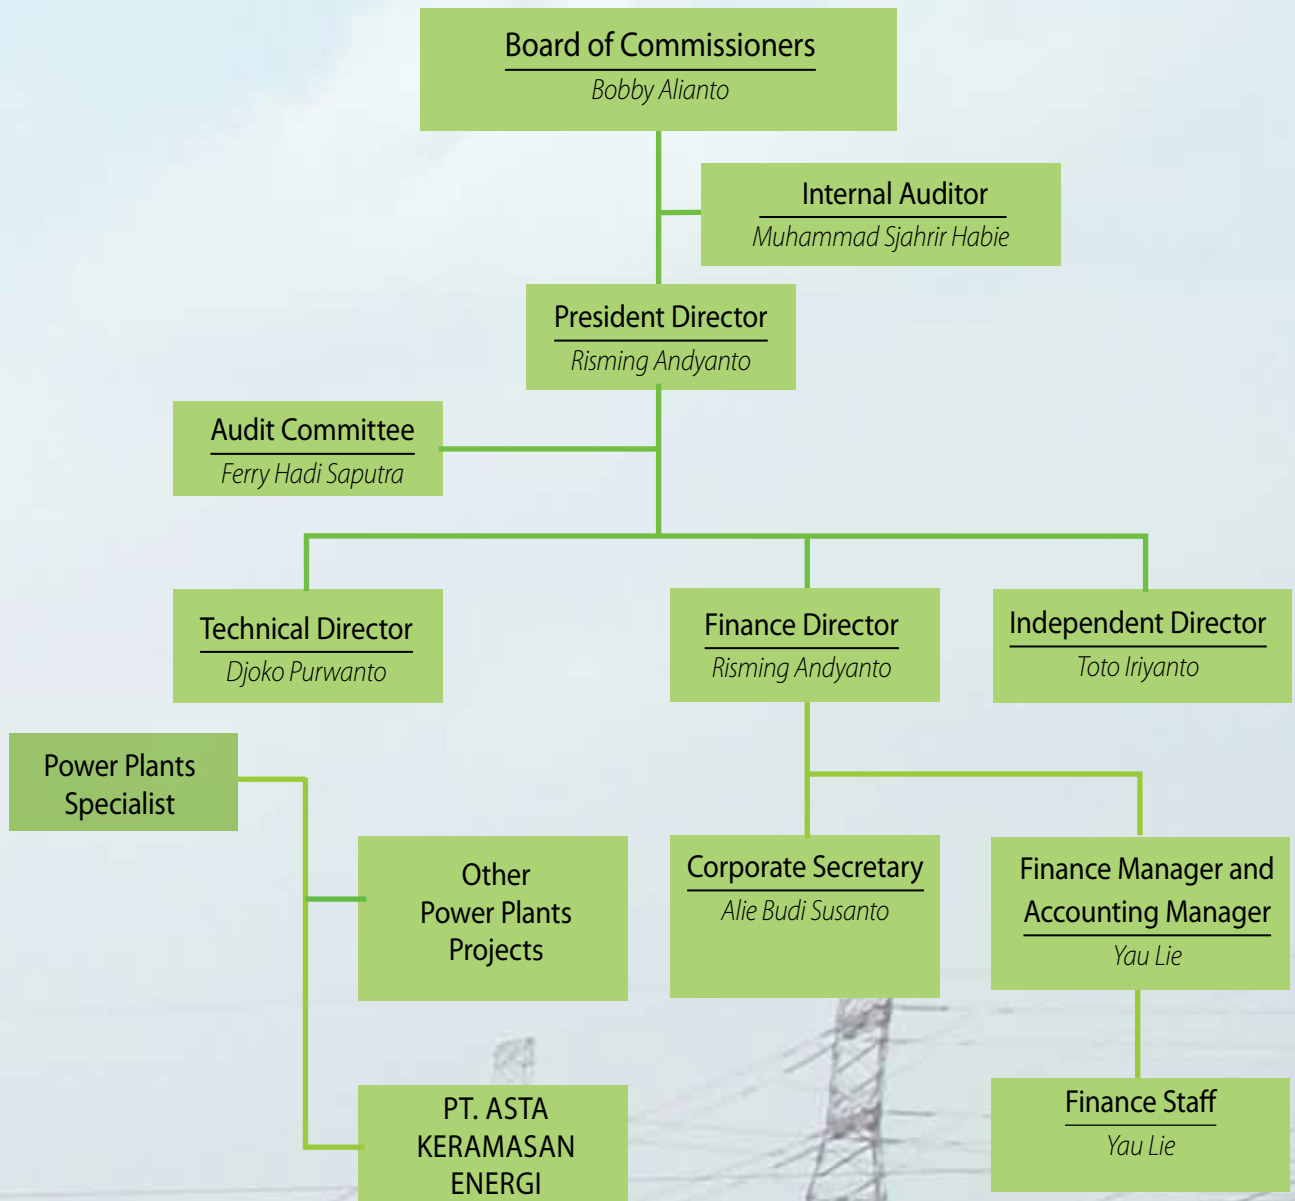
Board of Commissioners
Bobby Alianto

Internal Auditor
Muhammad Sjahrir Habie

President Director
Risming Andyanto

Audit Committee
Ferry Hadi Saputra

Technical Director
Djoko Purwanto

Finance Director
Risming Andyanto

Independent Director
Toto Iriyanto

Power Plants Specialist

Other Power Plants Projects

PT. ASTA KERAMASAN ENERGI

Corporate Secretary
Alie Budi Susanto

Finance Manager and Accounting Manager
Yau Lie

Finance Staff
Yau Lie